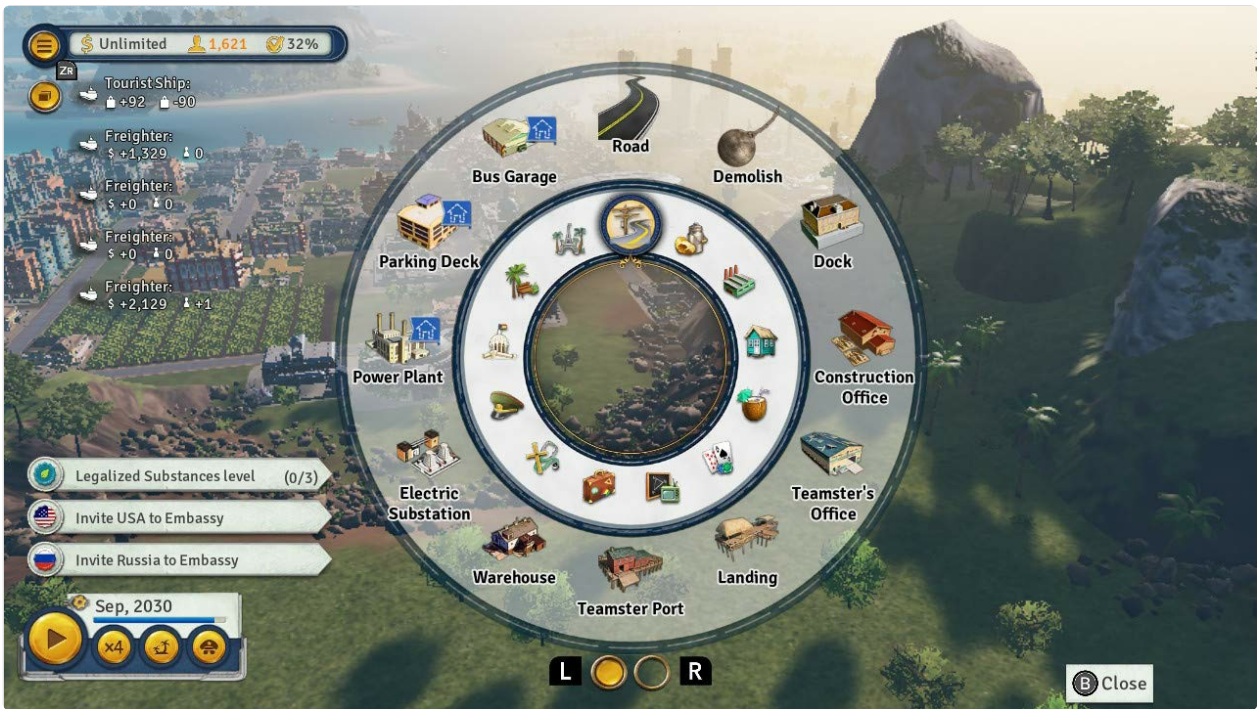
Unlimited 1,621 32%
ZR
Tourist Ship:
+92 -90
Freighter:
$ +1,329 0
Freighter:
$ +0 0
Freighter:
$ +0 0
Freighter:
$ +2,129 +1

Road
Bus Garage
Demolish
Dock
Parking Deck
Power Plant
Construction Office
Electric Substation
Teamster's Office
Warehouse
Landing
Teamster Port

Legalized Substances level (0/3)
Invite USA to Embassy
Invite Russia to Embassy

Sep, 2030
×4

L R

B Close